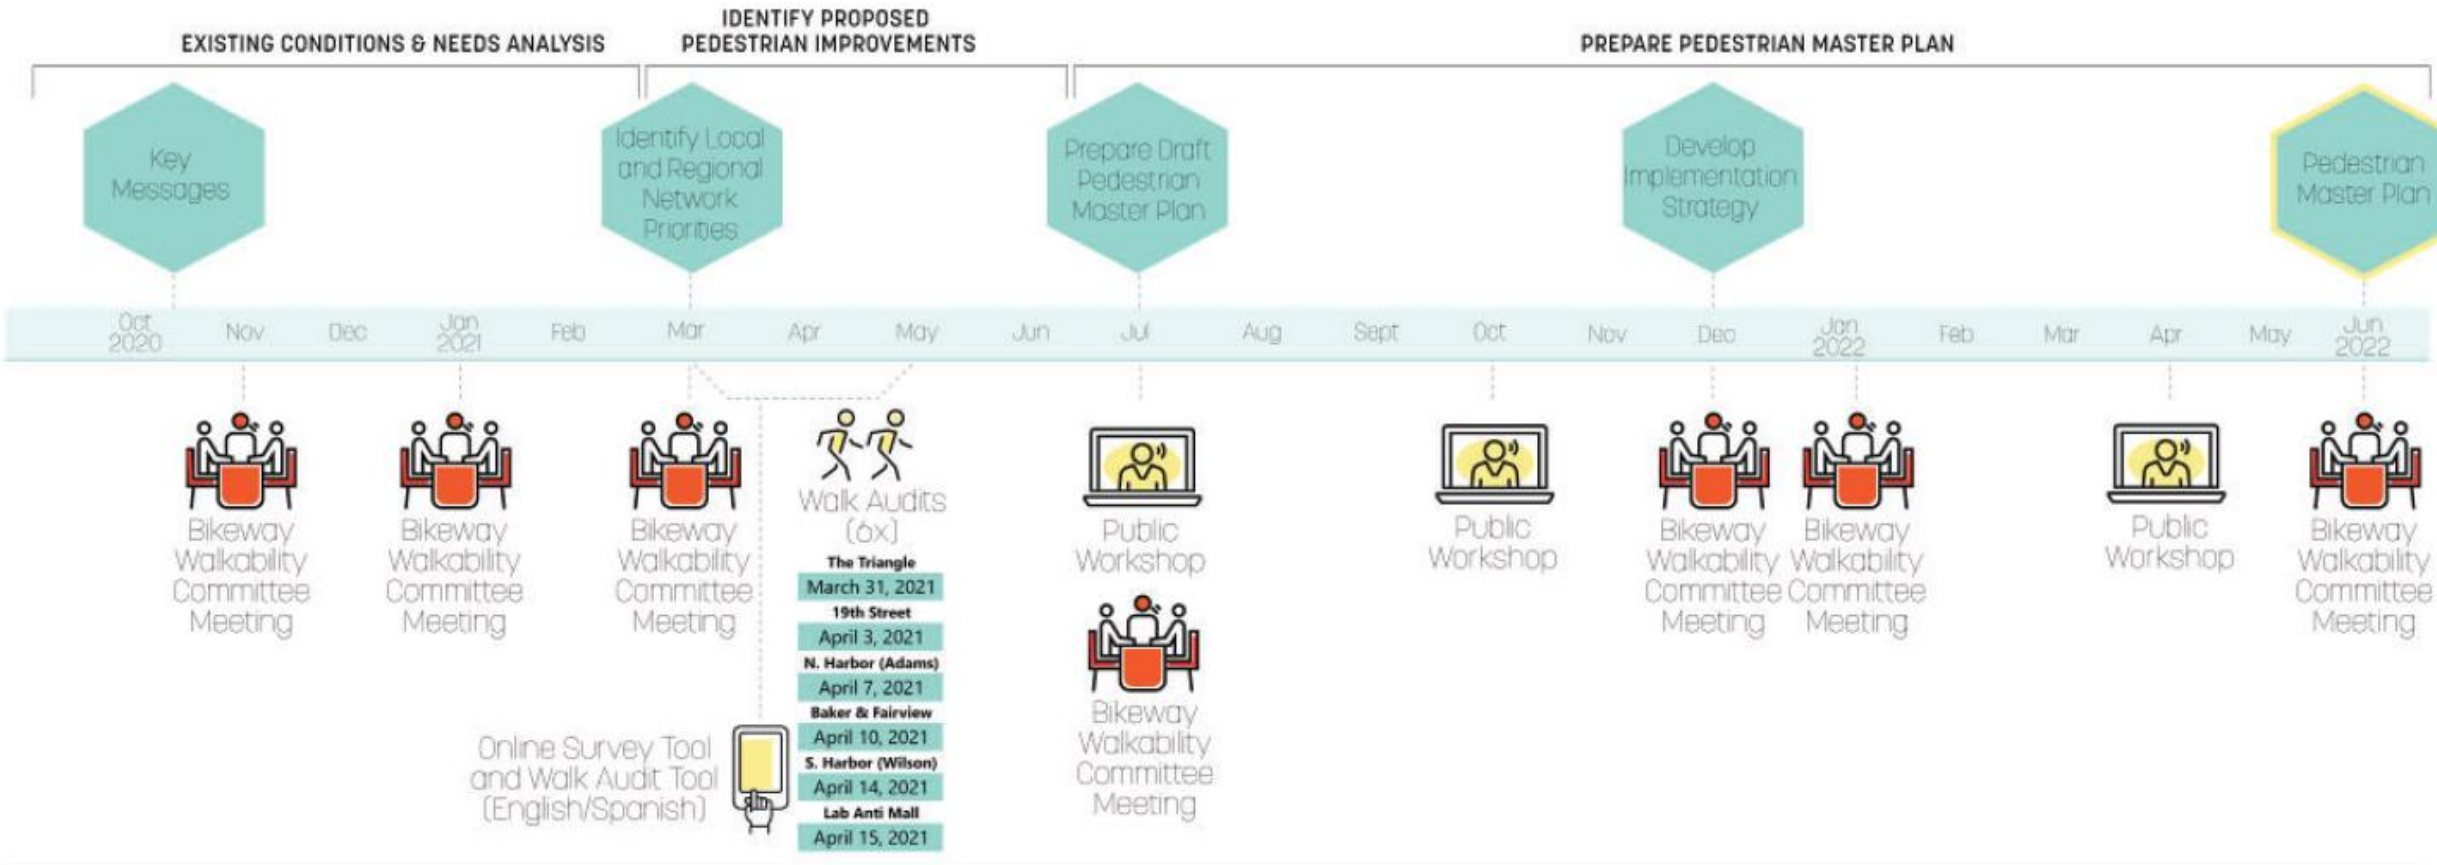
EXISTING CONDITIONS & NEEDS ANALYSIS

IDENTIFY PROPOSED PEDESTRIAN IMPROVEMENTS

PREPARE PEDESTRIAN MASTER PLAN

Key Messages

Identify Local and Regional Network Priorities

Prepare Draft Pedestrian Master Plan

Develop Implementation Strategy

Pedestrian Master Plan

Oct 2020 Nov Dec Jan 2021 Feb Mar Apr May Jun Jul Aug Sept Oct Nov Dec Jan 2022 Feb Mar Apr May Jun 2022

Bikeway Walkability Committee Meeting

Bikeway Walkability Committee Meeting

Bikeway Walkability Committee Meeting

Walk Audits (6x)

The Triangle
March 31, 2021
19th Street
April 3, 2021
N. Harbor (Adams)
April 7, 2021
Baker & Fairview
April 10, 2021
S. Harbor (Wilson)
April 14, 2021
Lab Anti Mall
April 15, 2021

Online Survey Tool and Walk Audit Tool (English/Spanish)

Public Workshop

Bikeway Walkability Committee Meeting

Public Workshop

Bikeway Walkability Committee Meeting

Bikeway Walkability Committee Meeting

Public Workshop

Bikeway Walkability Committee Meeting